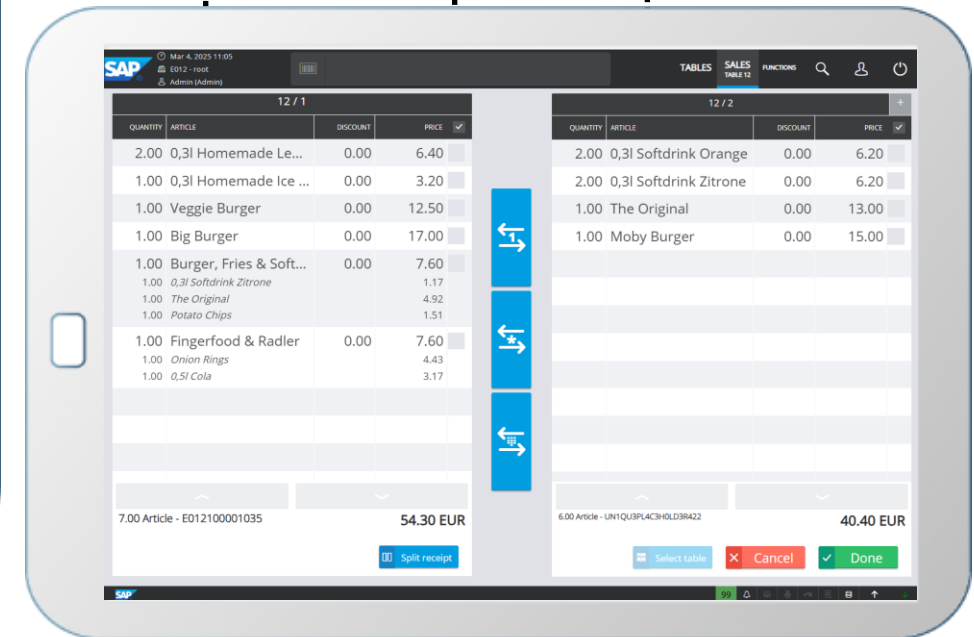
SAP
Mar 4, 2025 11:05
E012 - root
Admin (Admin)

TABLES SALES TABLE 12 FUNCTIONS

12 / 1

| QUANTITY | ARTICLE | DISCOUNT | PRICE |
|---|---|---|---|
| 2.00 | 0,3l Homemade Le... | 0.00 | 6.40 |
| 1.00 | 0,3l Homemade Ice ... | 0.00 | 3.20 |
| 1.00 | Veggie Burger | 0.00 | 12.50 |
| 1.00 | Big Burger | 0.00 | 17.00 |
| 1.00 | Burger, Fries & Soft... | 0.00 | 7.60 |
| 1.00 | 0,3l Softdrink Zitrone | | 1.17 |
| 1.00 | The Original | | 4.92 |
| 1.00 | Potato Chips | | 1.51 |
| 1.00 | Fingerfood & Radler | 0.00 | 7.60 |
| 1.00 | Onion Rings | | 4.43 |
| 1.00 | 0,5l Cola | | 3.17 |

7.00 Article - E012100001035
54.30 EUR
Split receipt

12 / 2

| QUANTITY | ARTICLE | DISCOUNT | PRICE |
|---|---|---|---|
| 2.00 | 0,3l Softdrink Orange | 0.00 | 6.20 |
| 2.00 | 0,3l Softdrink Zitrone | 0.00 | 6.20 |
| 1.00 | The Original | 0.00 | 13.00 |
| 1.00 | Moby Burger | 0.00 | 15.00 |

6.00 Article - UN1QU3PL4C3H0LD3R422
40.40 EUR
Select table
Cancel
Done

SAP
99